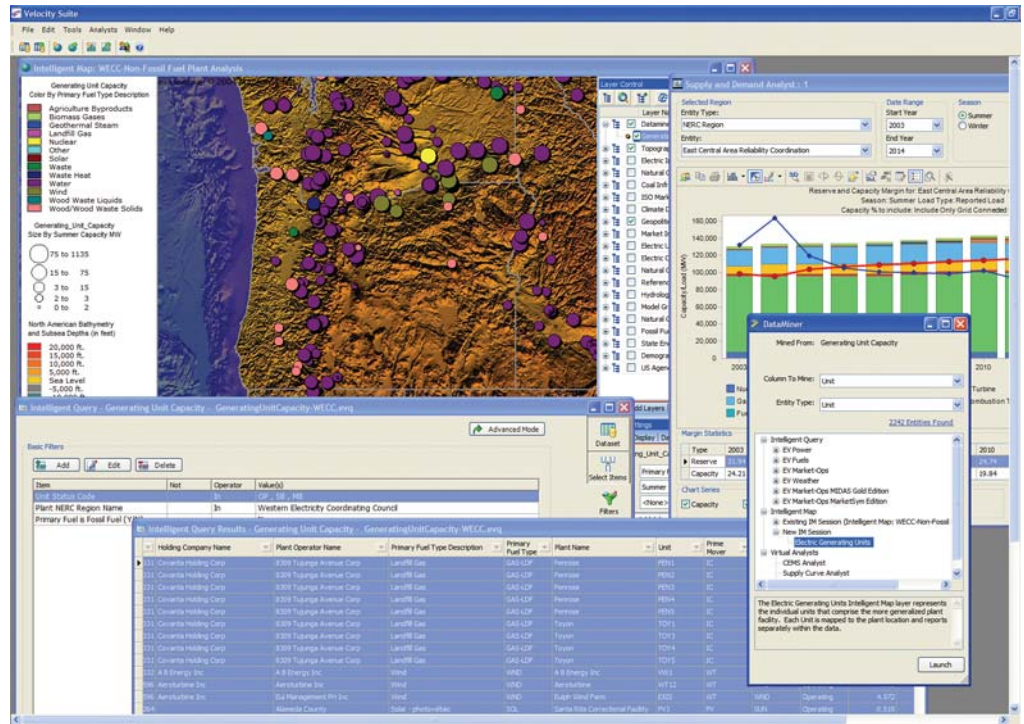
Velocity Suite

File Edit Tools Analysts Window Help

Intelligent Map: WECC-Non-Fossil Fuel Plant Analysis

Generating Unit Capacity
Color By Primary Fuel Type Description
Agriculture Byproducts
Biomass Gases
Geothermal Steam
Landfill Gas
Nuclear
Other
Solar
Waste
Waste Heat
Water
Wind
Wood Waste Liquids
Wood/Wood Waste Solids

Generating_Unit_Capacity
Size By Summer Capacity MW
75 to 1135
15 to 75
3 to 15
2 to 3
0 to 2

North American Bathymetry and Subsea Depths (in feet)
20,000 ft.
15,000 ft.
10,000 ft.
5,000 ft.
Sea Level
-5,000 ft.

Layer Control
Layer Na
Datamin
Generati
Topogra
Electric I
Natural G
Coal Infr
ISO Mark
Climate D
Geopoliti
Market I
Electric L
Electric C
Natural G
Referenc
Hydrolog
Model Gr
Natural G
Fossil Fu
State Env
Demogra
US Agen

Supply and Demand Analyst : 1
Selected Region
Entity Type:
NERC Region
Entity:
East Central Area Reliability Coordination
Date Range
Start Year
2003
End Year
2014
Season
Summer
Winter

Reserve and Capacity Margin for: East Central Area Reliability
Season: Summer Load Type: Reported Load
Capacity % to include: Include Only Grid Connected

Capacity/Load (MW)
160,000
140,000
120,000
100,000
80,000
60,000
40,000
20,000
2003
2010
Nu
Ga
Fu
Turbine
ombustion T

Margin Statistics
Type 2003 2010
Reserve 24.74
Capacity 24.21 19.84
Chart Series
Capacity

DataMiner
Mined From: Generating Unit Capacity
Column To Mine: Unit
Entity Type: Unit
2242 Entities Found
Intelligent Query
EV Power
EV Fuels
EV Market-Ops
EV Weather
EV Market-Ops MIDAS Gold Edition
EV Market-Ops MarketSym Edition
Intelligent Map
Existing IM Session (Intelligent Map: WECC-Non-Fossil
New IM Session
Electric Generating Units
Virtual Analysts
CEMS Analyst
Supply Curve Analyst

The Electric Generating Units Intelligent Map layer represents the individual units that comprise the more generalized plant facility. Each Unit is mapped to the plant location and reports separately within the data.

Launch

Intelligent Query - Generating Unit Capacity - GeneratingUnitCapacity-WECC.evq
Advanced Mode
Basic Filters
Add Edit Delete

| Item | Not | Operator | Value(s) |
|---|---|---|---|
| Unit Status Code | | In | OP , SB , MB |
| Plant NERC Region Name | | In | Western Electricity Coordinating Council |
| Primary Fuel is Fossil Fuel (Y/N) | | | |

Dataset
Select Items
Filters
dd Layers
ttings
Display De
ng_Unit_Ca
Primary
Summer
<None>

Intelligent Query Results - Generating Unit Capacity - GeneratingUnitCapacity-WECC.evq

| Holding Company Name | Plant Operator Name | Primary Fuel Type Description | Primary Fuel Type | Plant Name | Unit | Prime Mover |
|---|---|---|---|---|---|---|
| Covanta Holding Corp | 8309 Tujunga Avenue Corp | Landfill Gas | GAS-LDF | Penrose | PEN1 | IC |
| Covanta Holding Corp | 8309 Tujunga Avenue Corp | Landfill Gas | GAS-LDF | Penrose | PEN2 | IC |
| Covanta Holding Corp | 8309 Tujunga Avenue Corp | Landfill Gas | GAS-LDF | Penrose | PEN3 | IC |
| Covanta Holding Corp | 8309 Tujunga Avenue Corp | Landfill Gas | GAS-LDF | Penrose | PEN4 | IC |
| Covanta Holding Corp | 8309 Tujunga Avenue Corp | Landfill Gas | GAS-LDF | Penrose | PEN5 | IC |
| Covanta Holding Corp | 8309 Tujunga Avenue Corp | Landfill Gas | GAS-LDF | Toyon | TOY1 | IC |
| Covanta Holding Corp | 8309 Tujunga Avenue Corp | Landfill Gas | GAS-LDF | Toyon | TOY3 | IC |
| Covanta Holding Corp | 8309 Tujunga Avenue Corp | Landfill Gas | GAS-LDF | Toyon | TOY4 | IC |
| Covanta Holding Corp | 8309 Tujunga Avenue Corp | Landfill Gas | GAS-LDF | Toyon | TOY5 | IC |
| A B Energy Inc | A B Energy Inc | Wind | WIND | A B Energy Inc | WL1 | WT |
| Aerotutbine Inc | Aerotutbine Inc | Wind | WIND | Aerotutbine | WT12 | WT |
| Aerotutbine Inc | Ea Management Prt Inc | Wind | WIND | Eulph Wind Farm | EXD1 | WT |
| | Alameda County | Solar - photovoltaic | SOL | Santa Rita Correctional Facility | PV1 | PV |

WIND Operating 4.572
SUN Operating 0.510